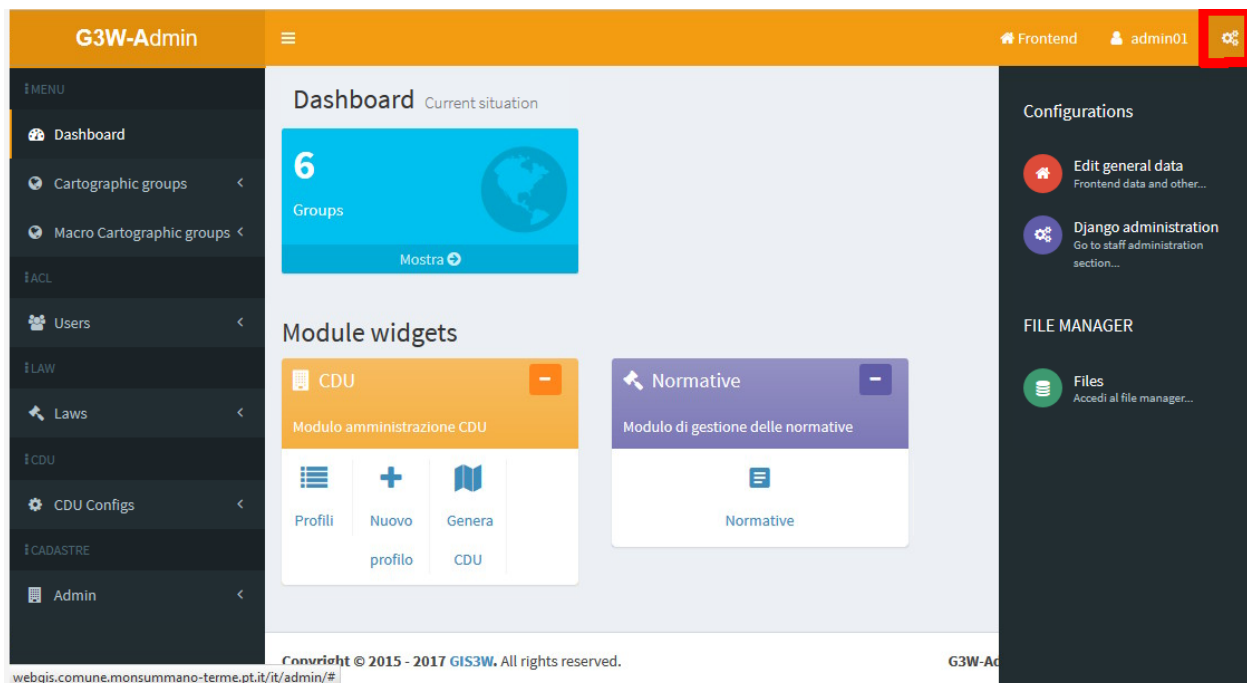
G3W-Admin

Frontend

admin01

MENU

Dashboard

Cartographic groups

Macro Cartographic groups

ACL

Users

LAW

Laws

CDU

CDU Configs

CADASTRE

Admin

Dashboard Current situation

6

Groups

Mostra

Module widgets

CDU

Modulo amministrazione CDU

Profili

Nuovo profilo

Genera CDU

Normative

Modulo di gestione delle normative

Normative

Configurations

Edit general data
Frontend data and other...

Django administration
Go to staff administration section...

FILE MANAGER

Files
Accedi al file manager...

Copyright © 2015 - 2017 GIS3W. All rights reserved.

G3W-Ad

webgis.comune.monsummano-terme.pt.it/it/admin/#